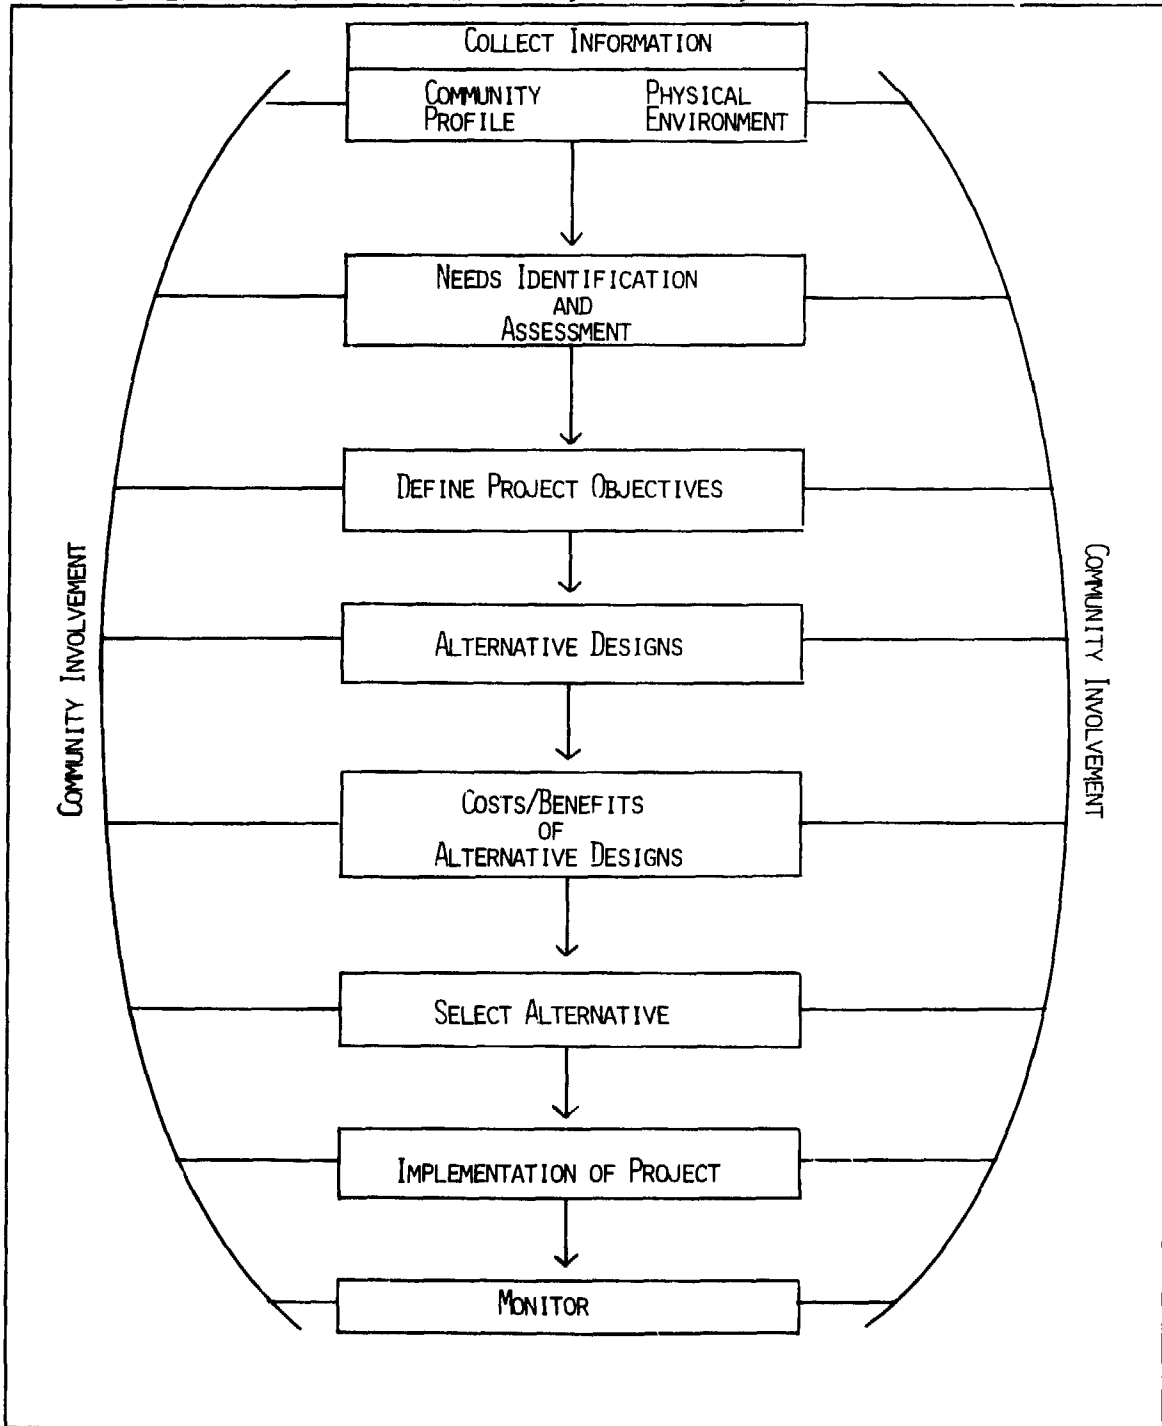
COLLECT INFORMATION

COMMUNITY PROFILE

PHYSICAL ENVIRONMENT

NEEDS IDENTIFICATION AND ASSESSMENT

DEFINE PROJECT OBJECTIVES

ALTERNATIVE DESIGNS

COSTS/BENEFITS OF ALTERNATIVE DESIGNS

SELECT ALTERNATIVE

IMPLEMENTATION OF PROJECT

MONITOR

COMMUNITY INVOLVEMENT

COMMUNITY INVOLVEMENT